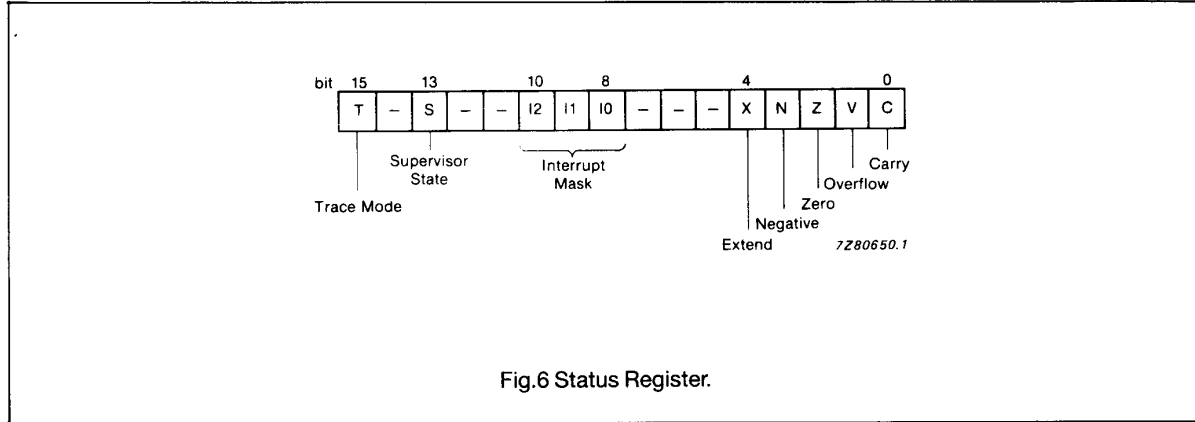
bit 15 13 10 8 4 0

| T | – | S | – | – | I2 | I1 | I0 | – | – | – | X | N | Z | V | C |
|---|---|---|---|---|---|---|---|---|---|---|---|---|---|---|---|

Supervisor State

Interrupt Mask

Trace Mode

Carry

Overflow

Zero

Negative

Extend

7Z80650.1

Fig.6 Status Register.